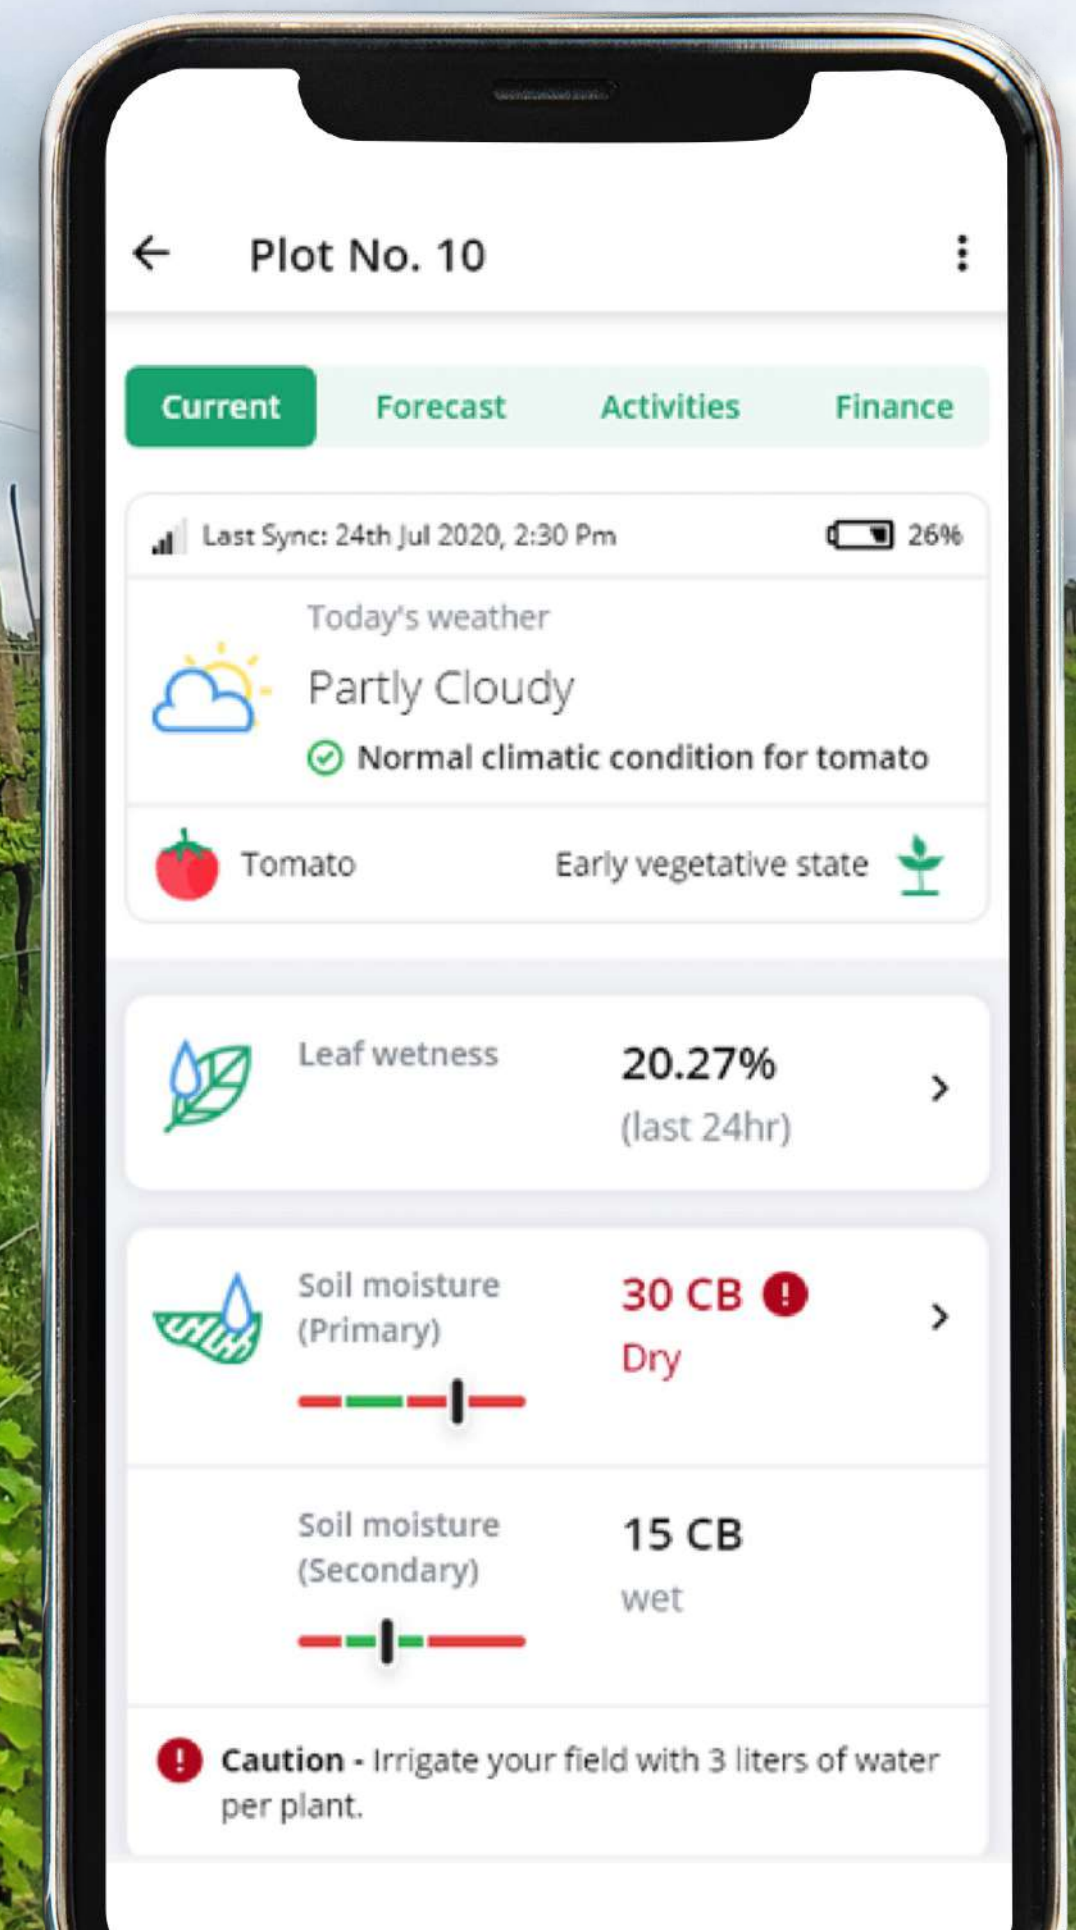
Plot No. 10

Current Forecast Activities Finance

Last Sync: 24th Jul 2020, 2:30 Pm 26%

Today's weather
Partly Cloudy
Normal climatic condition for tomato

Tomato Early vegetative state

Leaf wetness 20.27% (last 24hr)

Soil moisture (Primary) 30 CB Dry

Soil moisture (Secondary) 15 CB wet

Caution - Irrigate your field with 3 liters of water per plant.